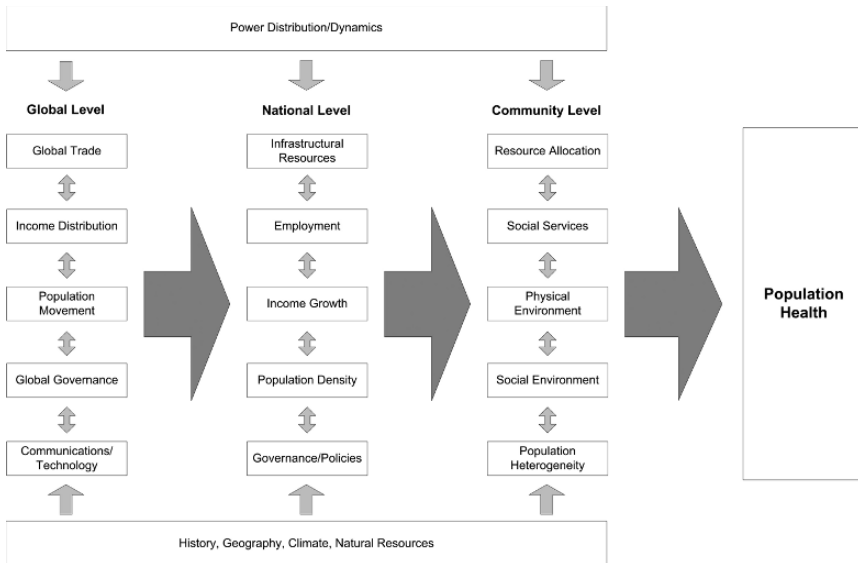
Power Distribution/Dynamics

Global Level

Global Trade

Income Distribution

Population Movement

Global Governance

Communications/ Technology

National Level

Infrastructural Resources

Employment

Income Growth

Population Density

Governance/Policies

Community Level

Resource Allocation

Social Services

Physical Environment

Social Environment

Population Heterogeneity

Population Health

History, Geography, Climate, Natural Resources